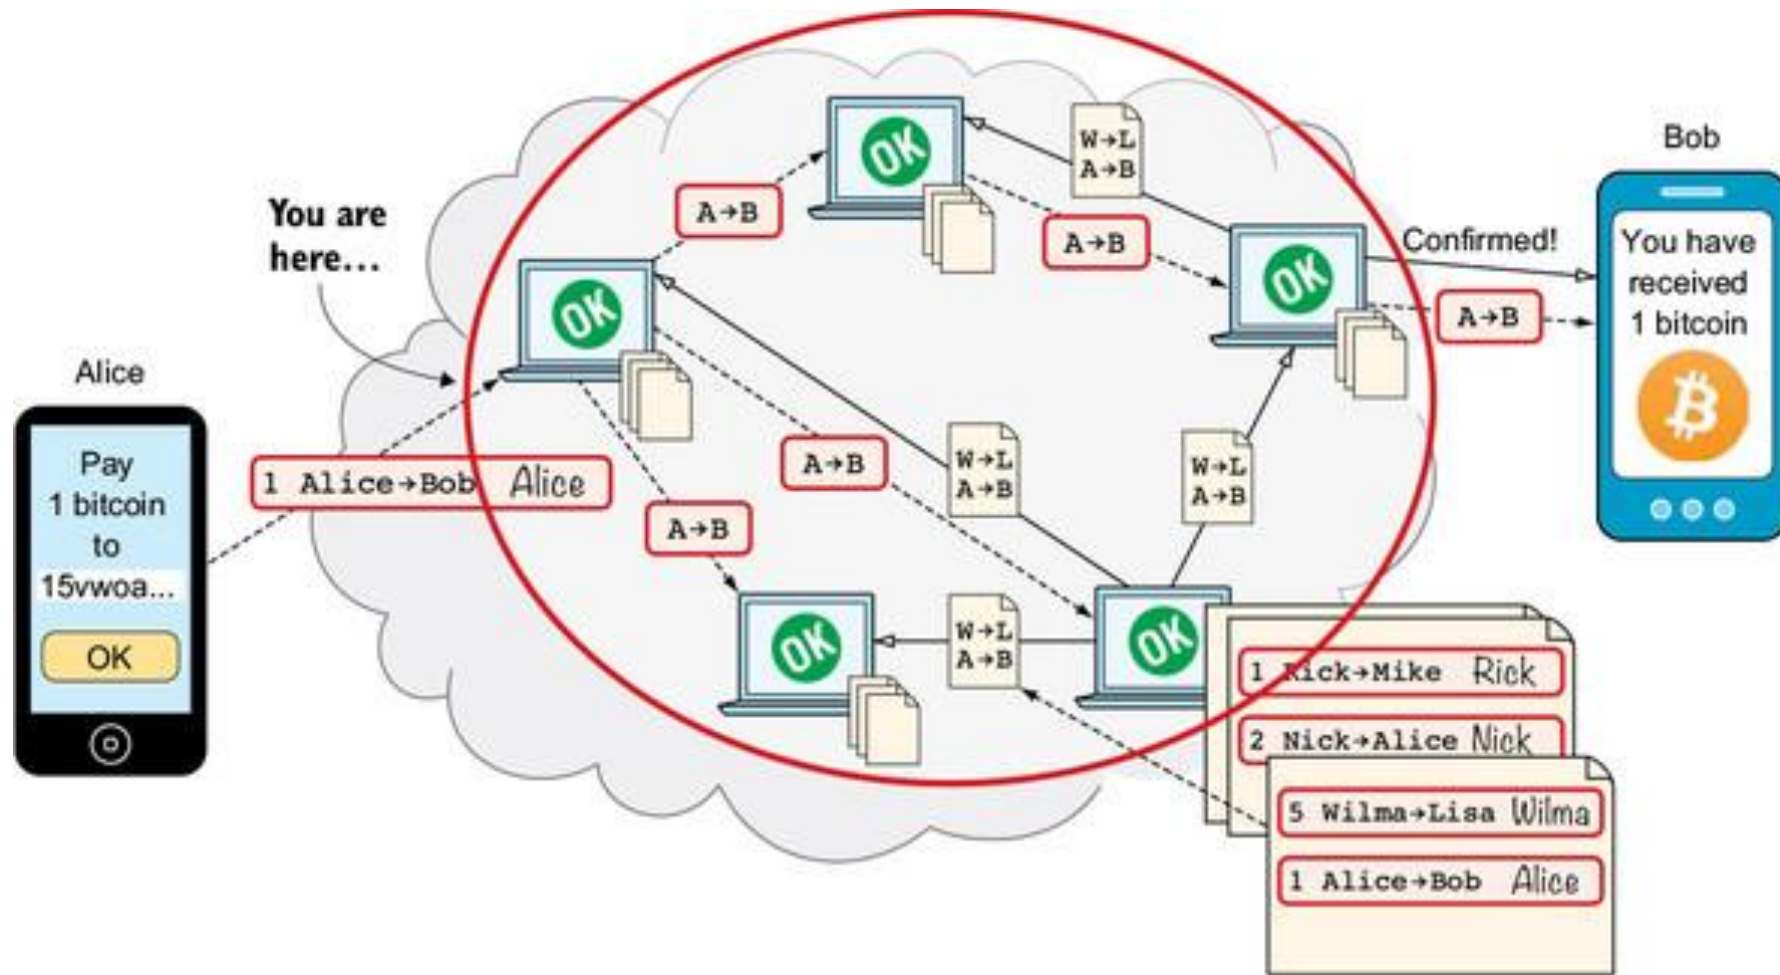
Alice

Pay 1 bitcoin to 15vwoa...

OK

You are here...

1 Alice→Bob Alice

A→B

A→B

A→B

A→B

A→B

OK

OK

OK

OK

OK

W→L
A→B

W→L
A→B

W→L
A→B

W→L
A→B

Confirmed!

A→B

Bob

You have received 1 bitcoin

1 Rick→Mike Rick

2 Nick→Alice Nick

5 Wilma→Lisa Wilma

1 Alice→Bob Alice